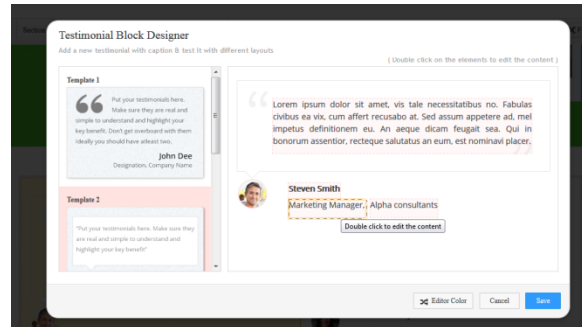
Testimonial Block Designer

Add a new testimonial with caption & test it with different layouts

( Double click on the elements to edit the content )

Template 1

Put your testimonials here. Make sure they are real and simple to understand and highlight your key benefit. Don't get overboard with them ideally you should have atleast two.

John Dee
Designation, Company Name

Template 2

"Put your testimonials here. Make sure they are real and simple to understand and highlight your key benefit."

Lorem ipsum dolor sit amet, vis tale necessitatibus no. Fabulas civibus ea vix, cum affert recusabo at. Sed assum appetere ad, mel impetus definitionem eu. An aeque dicam feugait sea. Qui in bonorum assentior, recteque salutatus an eum, est nominavi placer.

Steven Smith
Marketing Manager, Alpha consultants

Double click to edit the content

Editor Color

Cancel

Save